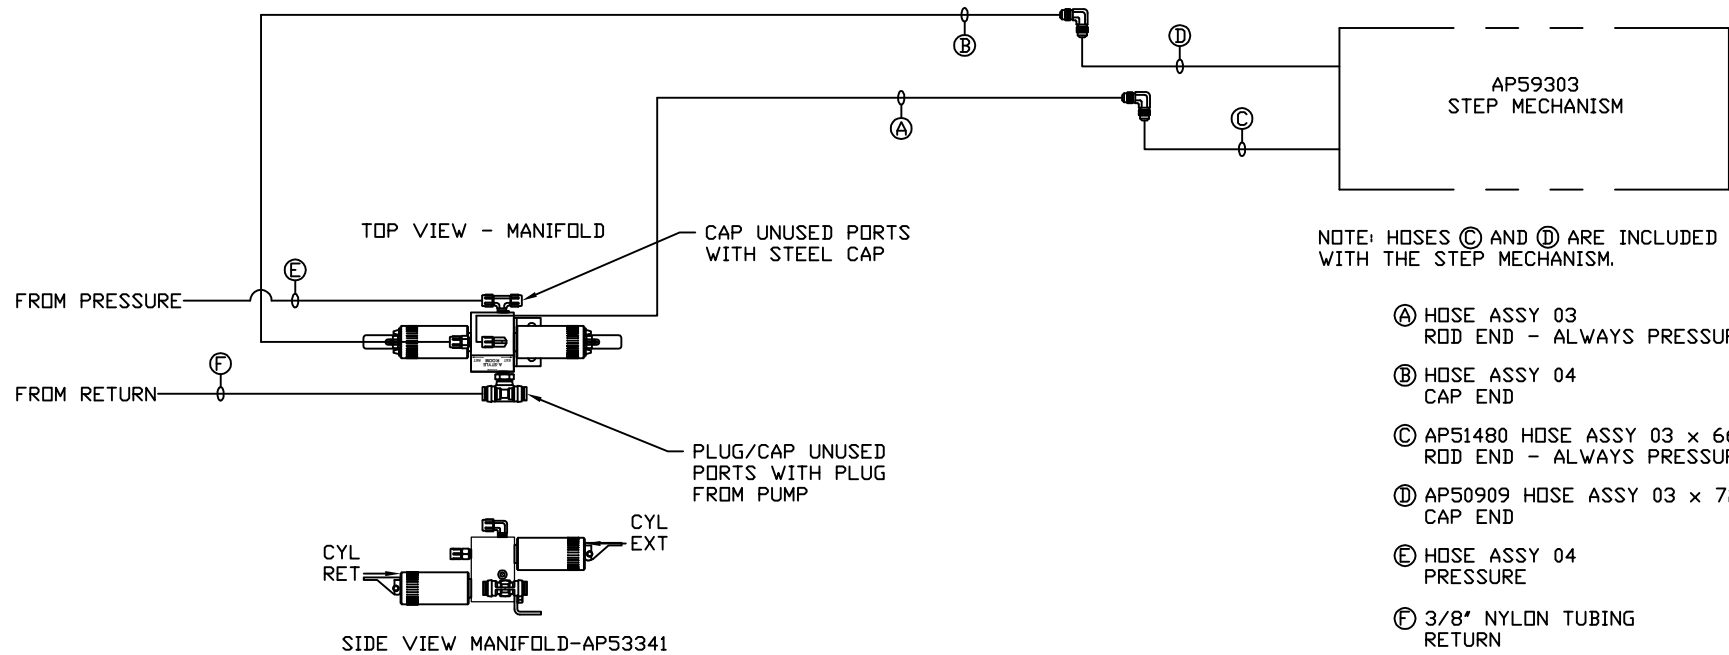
Ⓑ
Ⓓ
AP59303
STEP MECHANISM
Ⓐ
Ⓒ
TOP VIEW - MANIFOLD
CAP UNUSED PORTS WITH STEEL CAP
NOTE: HOSES Ⓒ AND Ⓓ ARE INCLUDED WITH THE STEP MECHANISM.
Ⓔ
FROM PRESSURE
Ⓐ HOSE ASSY 03
ROD END - ALWAYS PRESSU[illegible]
Ⓕ
FROM RETURN
Ⓑ HOSE ASSY 04
CAP END
Ⓒ AP51480 HOSE ASSY 03 x 6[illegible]
ROD END - ALWAYS PRESSU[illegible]
PLUG/CAP UNUSED PORTS WITH PLUG FROM PUMP
Ⓓ AP50909 HOSE ASSY 03 x 7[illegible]
CAP END
CYL EXT
CYL RET
Ⓔ HOSE ASSY 04
PRESSURE
Ⓕ 3/8" NYLON TUBING
RETURN
SIDE VIEW MANIFOLD-AP53341